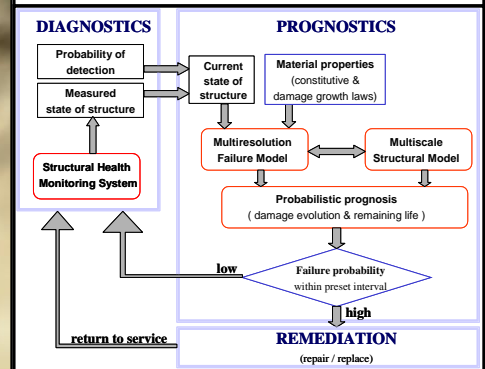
DIAGNOSTICS

Probability of detection

Measured state of structure

Structural Health Monitoring System

PROGNOSTICS

Current state of structure

Material properties (constitutive & damage growth laws)

Multiresolution Failure Model

Multiscale Structural Model

Probabilistic prognosis ( damage evolution & remaining life )

low

Failure probability within preset interval

high

return to service

REMEDIATION

(repair / replace)